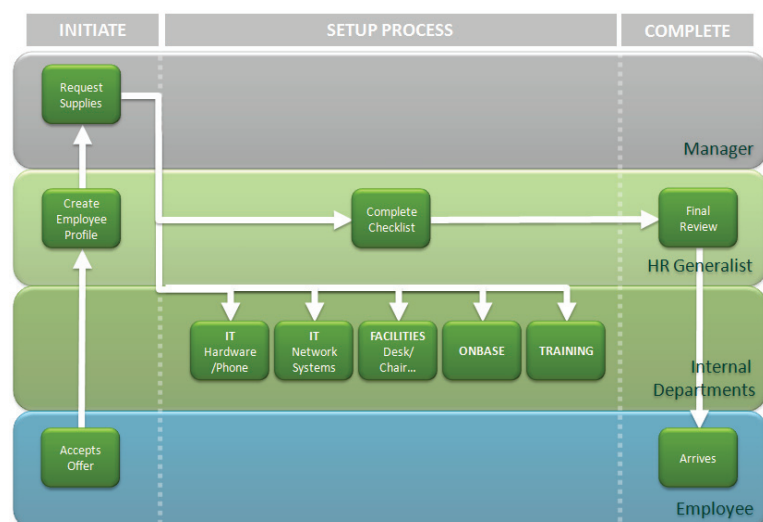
INITIATE

SETUP PROCESS

COMPLETE

Request Supplies

Manager

Create Employee Profile

Complete Checklist

Final Review

HR Generalist

IT Hardware /Phone

IT Network Systems

FACILITIES Desk/ Chair...

ONBASE

TRAINING

Internal Departments

Accepts Offer

Arrives

Employee